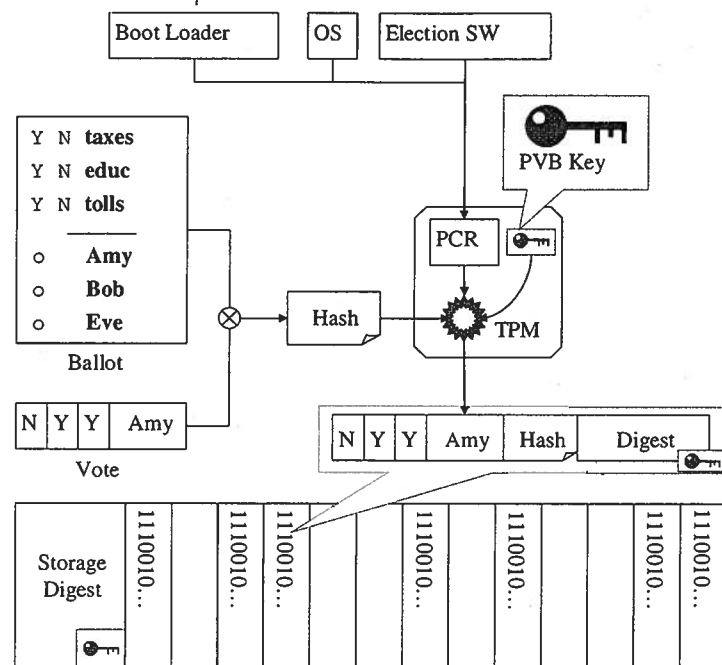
Boot Loader
OS
Election SW

PVB Key

Y N taxes
Y N educ
Y N tolls
o Amy
o Bob
o Eve
Ballot

PCR
Hash
TPM

| N | Y | Y | Amy |
|---|---|---|---|

Vote

| N | Y | Y | Amy | Hash | Digest |
|---|---|---|---|---|---|

Storage Digest

1110010...
1110010...
1110010...
1110010...
1110010...
1110010...